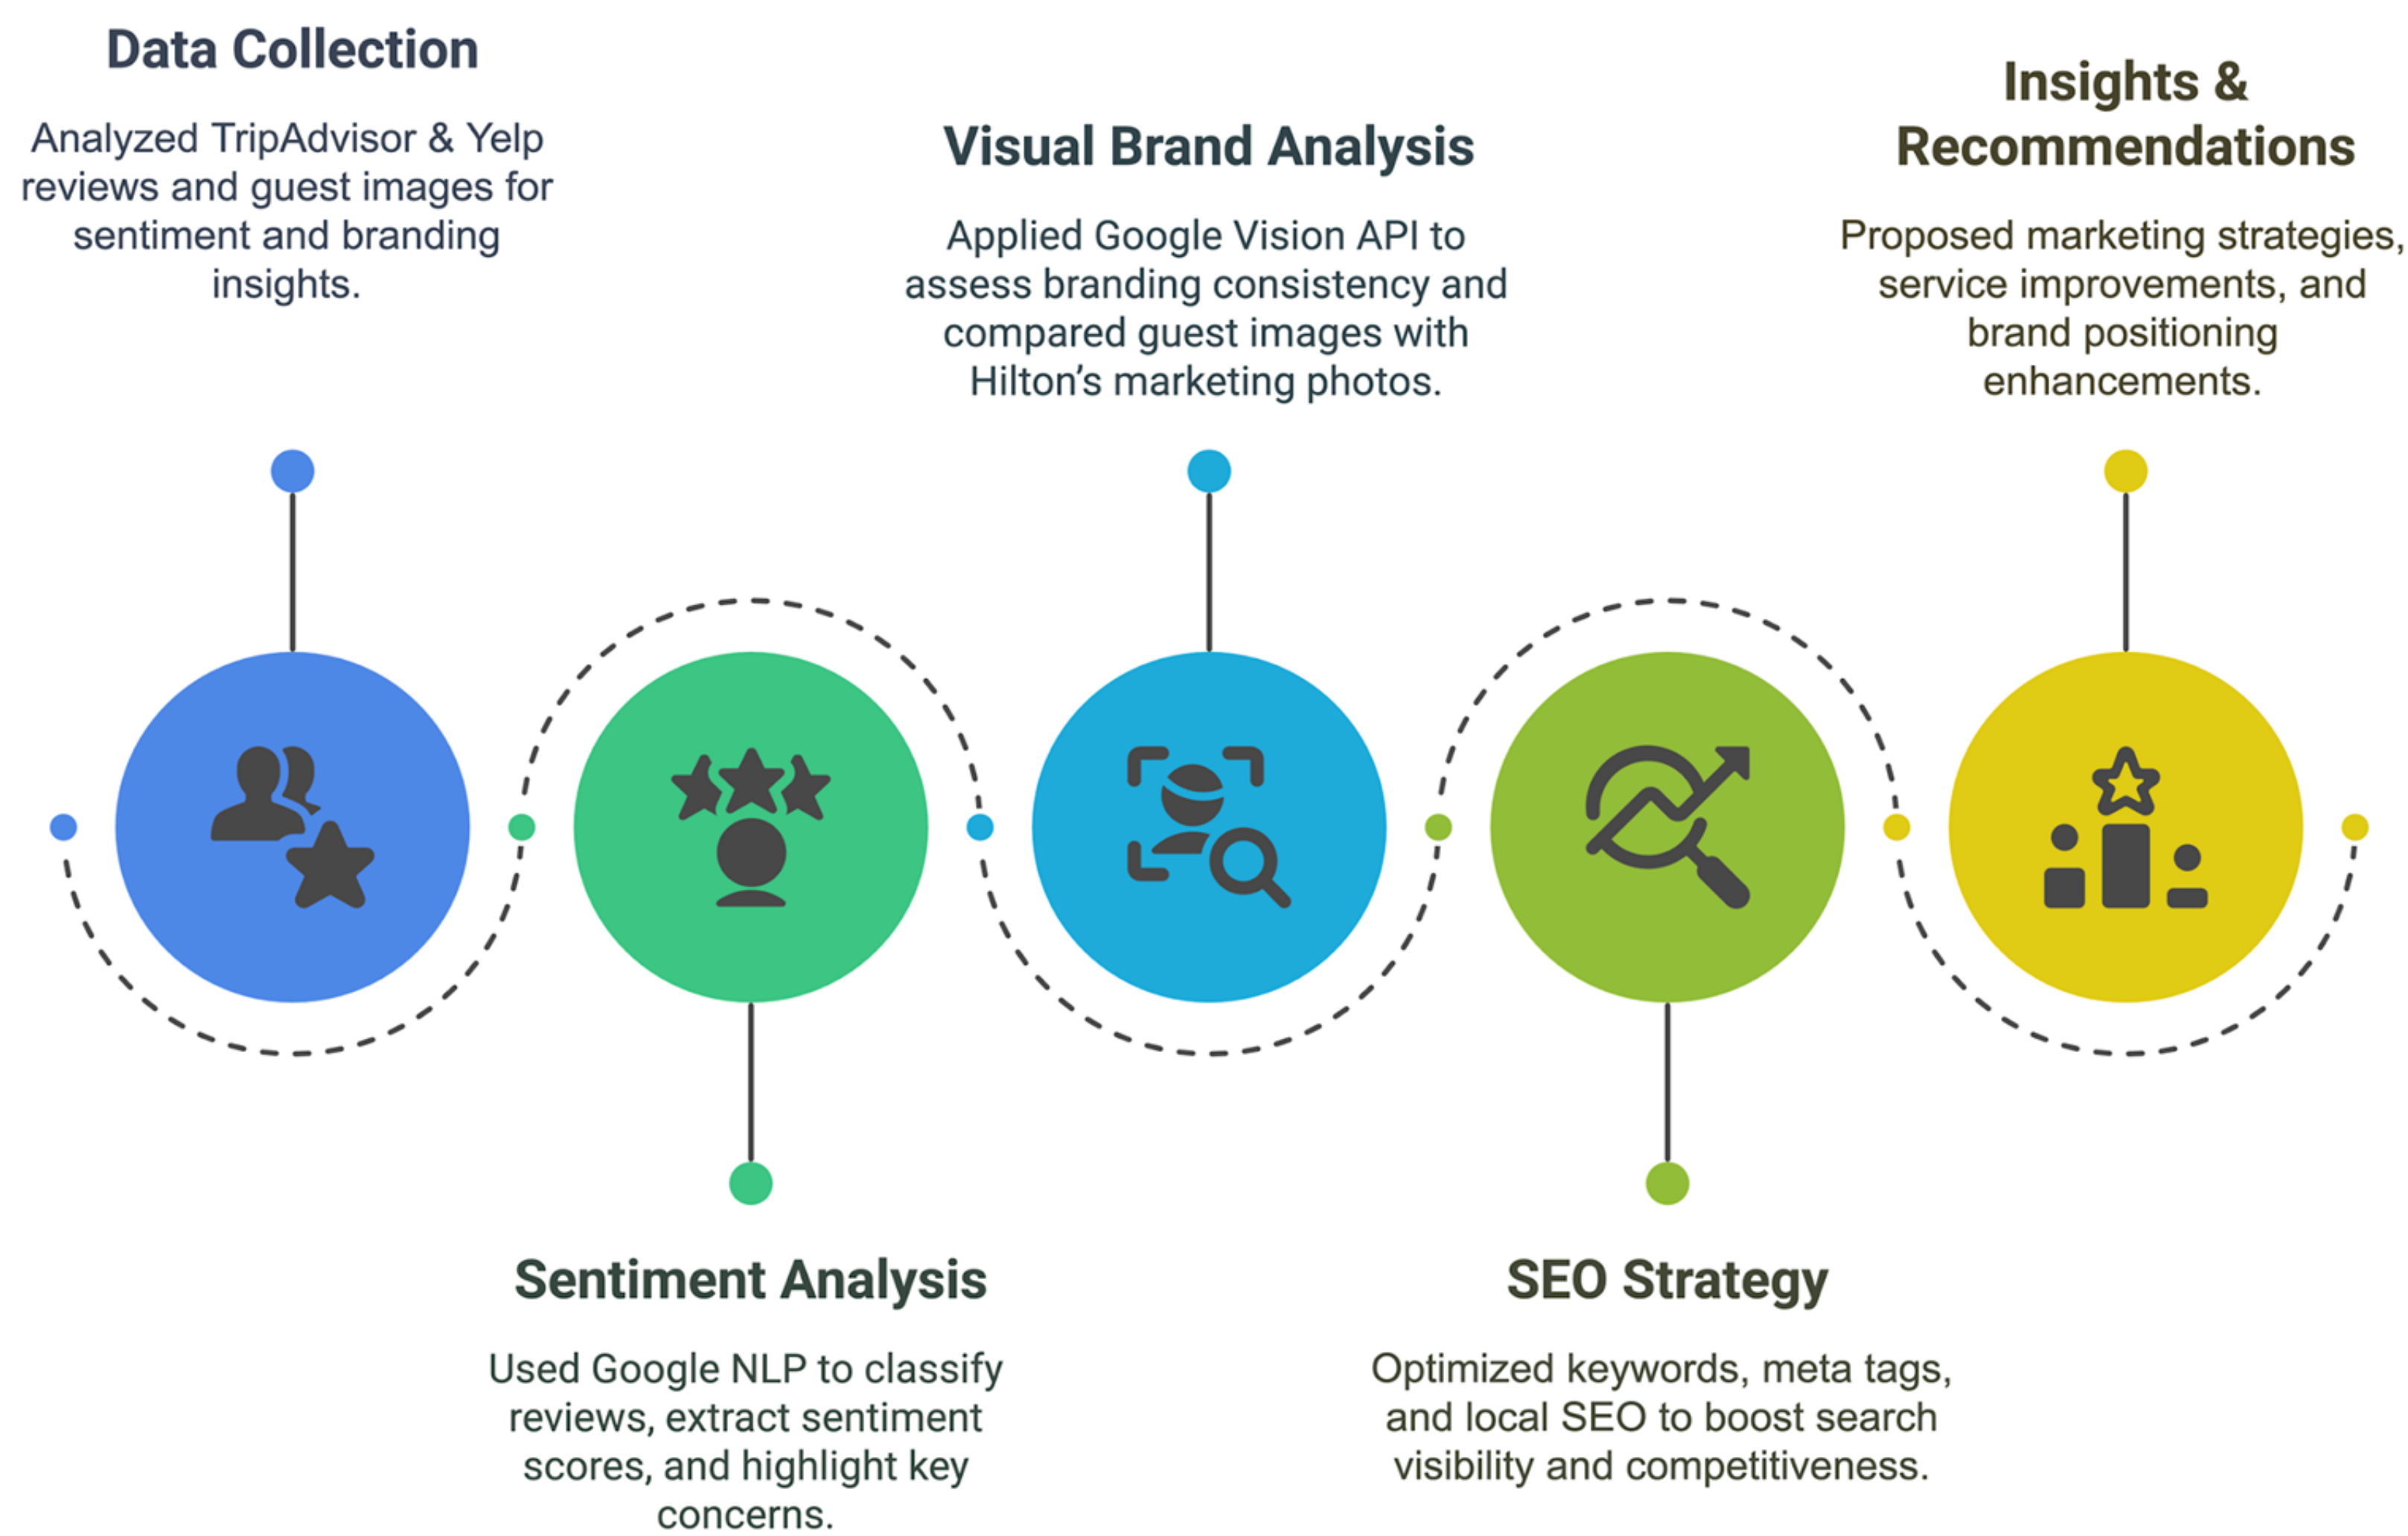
Data Collection

Analyzed TripAdvisor & Yelp reviews and guest images for sentiment and branding insights.

Visual Brand Analysis

Applied Google Vision API to assess branding consistency and compared guest images with Hilton's marketing photos.

Insights & Recommendations

Proposed marketing strategies, service improvements, and brand positioning enhancements.

Sentiment Analysis

Used Google NLP to classify reviews, extract sentiment scores, and highlight key concerns.

SEO Strategy

Optimized keywords, meta tags, and local SEO to boost search visibility and competitiveness.